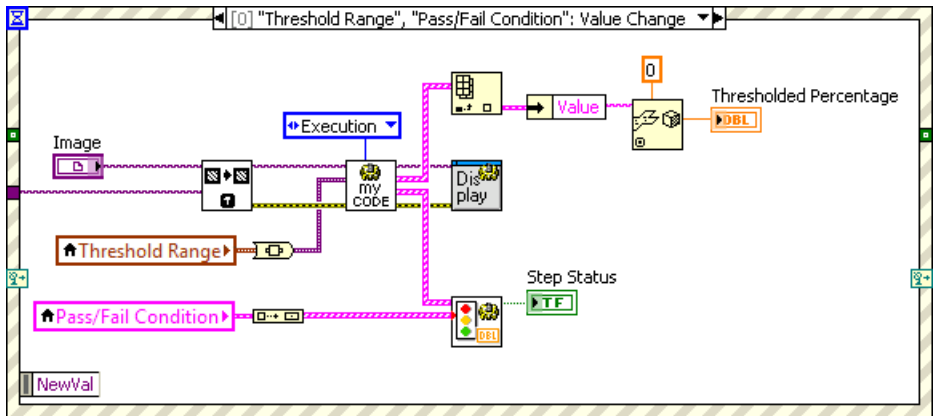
[0] "Threshold Range", "Pass/Fail Condition": Value Change

0

Thresholded Percentage

DBL

Value

Execution

Image

my CODE

Dis play

Threshold Range

Step Status

TF

Pass/Fail Condition

DBL

NewVal